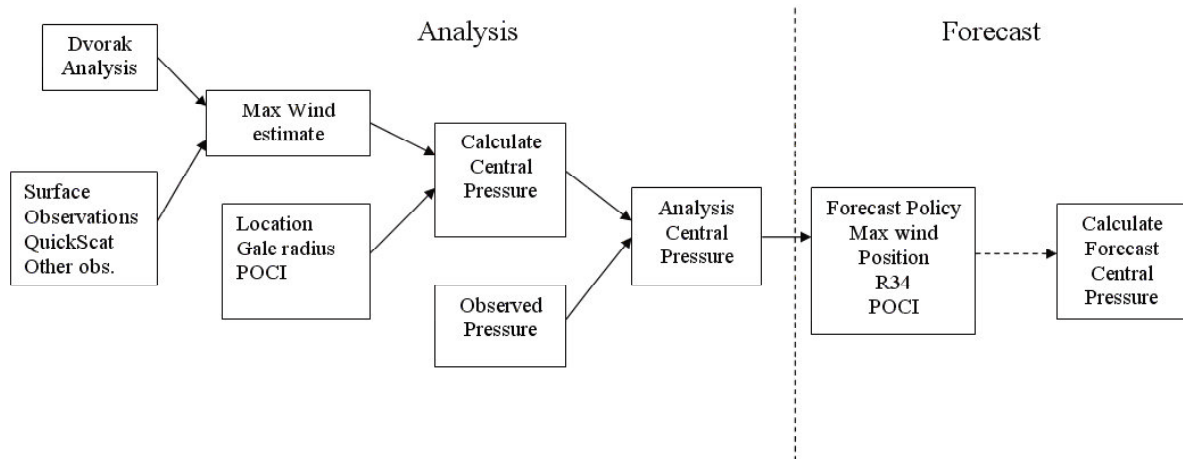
Analysis

Forecast

Dvorak Analysis

Max Wind estimate

Surface Observations QuickScat Other obs.

Location Gale radius POCI

Calculate Central Pressure

Observed Pressure

Analysis Central Pressure

Forecast Policy Max wind Position R34 POCI

Calculate Forecast Central Pressure